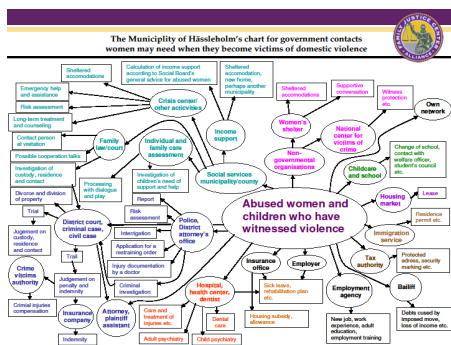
The Municipality of Hässleholm's chart for government contacts women may need when they become victims of domestic violence

FAMILY JUSTICE CENTER ALLIANCE

Sheltered accomodations

Emergency help and assistance

Risk assessment

Long-term treatment and counseling

Contact person at visitation

Crisis center/ other activities

Calculation of income support according to Social Board's general advice for abused women

Sheltered accomodation, new home, perhaps another municipality

Income support

Sheltered accomodations

Supportive conversation

Witness protection etc.

Own network

Women's shelter

National center for victims of crime

Non-governmental organisations

Family law/court

Possible cooperation talks

Investigation of custody, residence and contact

Divorce and division of property

Individual and family care assessment

Processing with dialogue and play

Investigation of children's need of support and help

Social services municipality/county

Change of school, contact with welfare officer, student's council etc.

Childcare and school

Housing market

Lease

Trial

Judgement on custody, residence and contact

District court, criminal case, civil case

Trail

Crime victims authority

Criminal injuries compensation

Judgement on penalty and indemnity

Report

Risk assessment

Interrogation

Application for a restraining order

Injury documentation by a doctor

Criminal investigation

Police, District attorney's office

Abused women and children who have witnessed violence

Residence permit etc.

Immigration service

Tax authority

Protected adress, security marking etc.

Bailiff

Debts caused by imposed move, loss of income etc.

Insurance company

Indemnity

Attorney, plaintiff assistant

Hospital, health center, dentist

Care and treatment of injuries etc.

Dental care

Adult psychiatry

Child psychiatry

Insurance office

Sick leave, rehabilitation plan etc.

Housing subsidy, allowance

Employer

Employment agency

New job, work experience, adult education, employment training